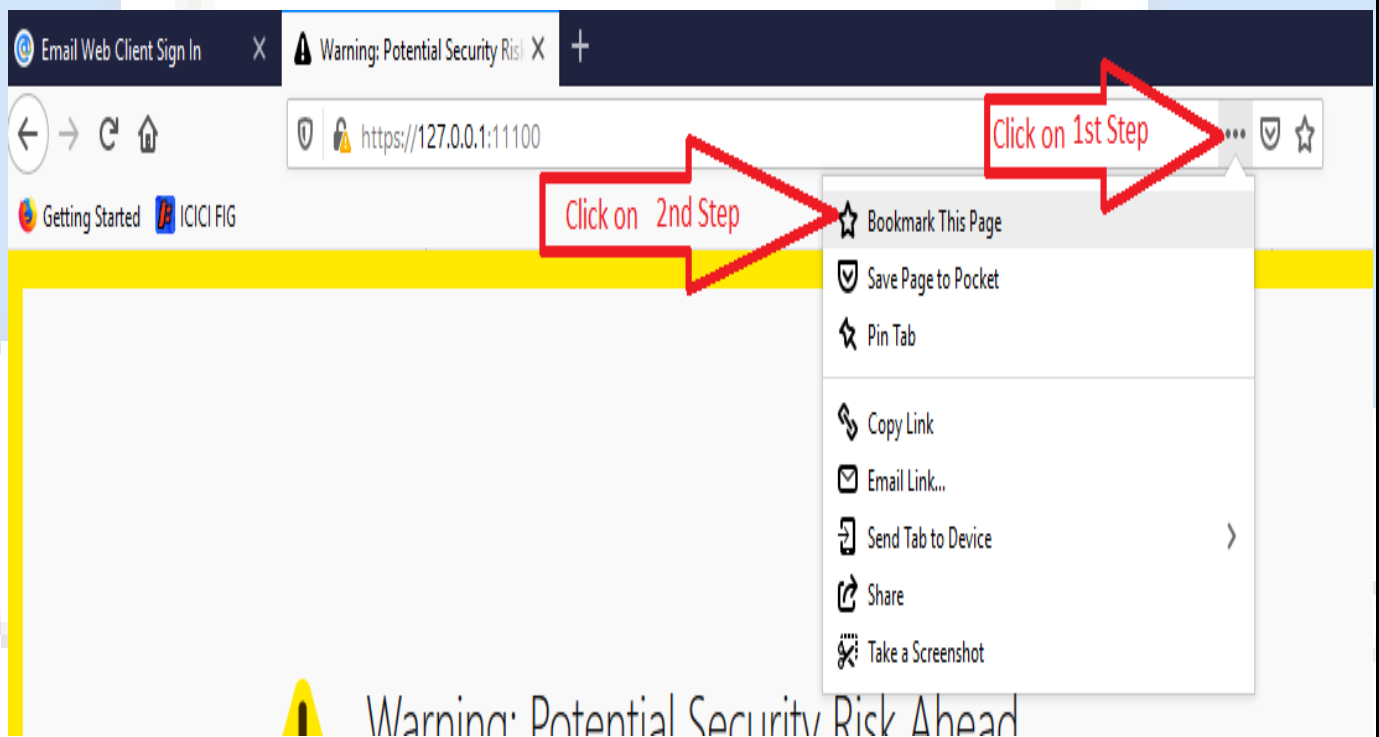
Email Web Client Sign In
Warning: Potential Security Risk

https://127.0.0.1:11100

Click on 1st Step

Getting Started
ICICI FIG

Click on 2nd Step

Bookmark This Page
Save Page to Pocket
Pin Tab
Copy Link
Email Link...
Send Tab to Device
Share
Take a Screenshot

Warning: Potential Security Risk Ahead